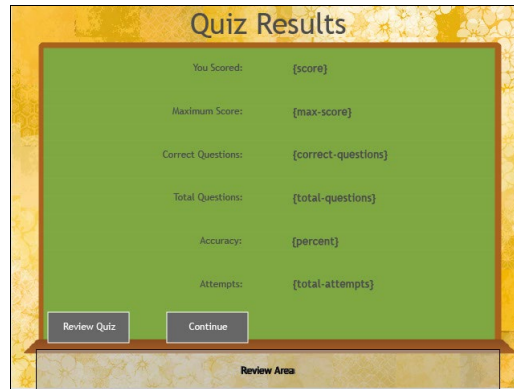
Quiz Results

| You Scored: | {score} |
|---|---|
| Maximum Score: | {max-score} |
| Correct Questions: | {correct-questions} |
| Total Questions: | {total-questions} |
| Accuracy: | {percent} |
| Attempts: | {total-attempts} |

Review Quiz

Continue

Review Area